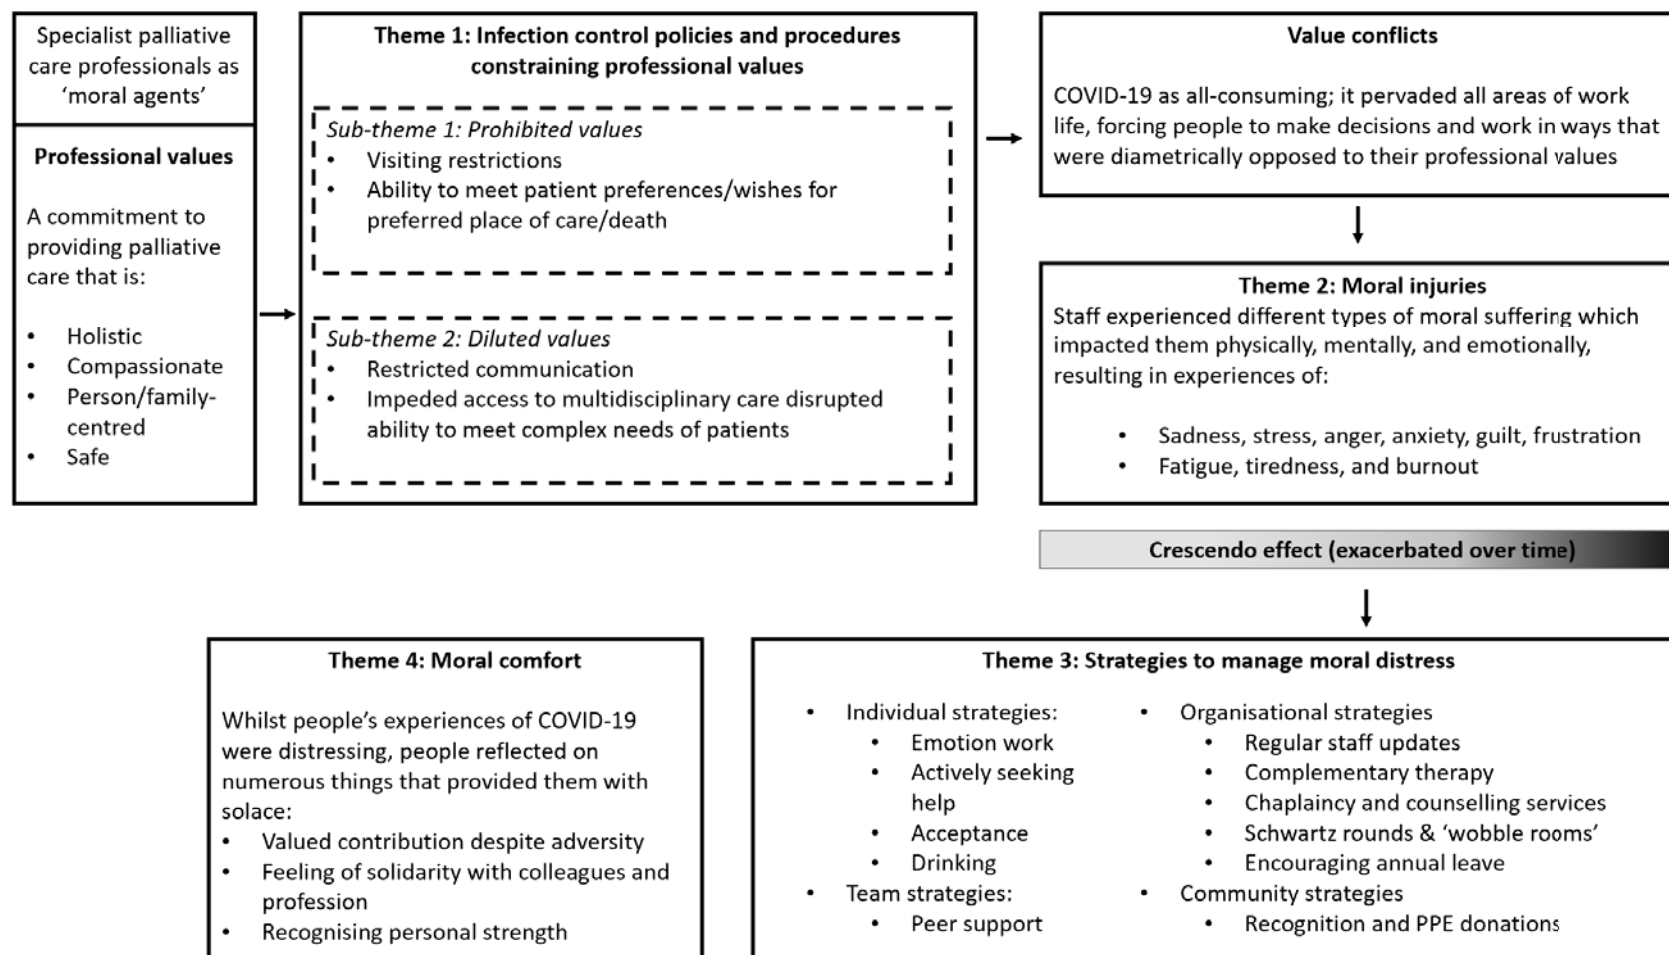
Specialist palliative care professionals as 'moral agents'

Professional values

A commitment to providing palliative care that is:

- Holistic
- Compassionate
- Person/family-centred
- Safe

Theme 1: Infection control policies and procedures constraining professional values

Sub-theme 1: Prohibited values
- Visiting restrictions
- Ability to meet patient preferences/wishes for preferred place of care/death

Sub-theme 2: Diluted values
- Restricted communication
- Impeded access to multidisciplinary care disrupted ability to meet complex needs of patients

Value conflicts

COVID-19 as all-consuming; it pervaded all areas of work life, forcing people to make decisions and work in ways that were diametrically opposed to their professional values

Theme 2: Moral injuries
Staff experienced different types of moral suffering which impacted them physically, mentally, and emotionally, resulting in experiences of:

- Sadness, stress, anger, anxiety, guilt, frustration
- Fatigue, tiredness, and burnout

Crescendo effect (exacerbated over time)

Theme 4: Moral comfort

Whilst people's experiences of COVID-19 were distressing, people reflected on numerous things that provided them with solace:
- Valued contribution despite adversity
- Feeling of solidarity with colleagues and profession
- Recognising personal strength

Theme 3: Strategies to manage moral distress

- Individual strategies:
  - Emotion work
  - Actively seeking help
  - Acceptance
  - Drinking
- Team strategies:
  - Peer support

- Organisational strategies
  - Regular staff updates
  - Complementary therapy
  - Chaplaincy and counselling services
  - Schwartz rounds & 'wobble rooms'
  - Encouraging annual leave
- Community strategies
  - Recognition and PPE donations